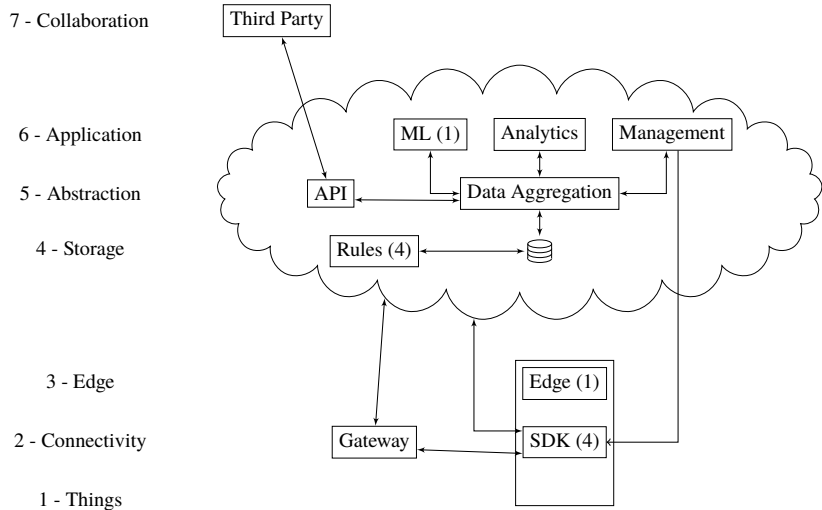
7 - Collaboration

Third Party

6 - Application

ML (1)

Analytics

Management

5 - Abstraction

API

Data Aggregation

4 - Storage

Rules (4)

3 - Edge

Edge (1)

2 - Connectivity

Gateway

SDK (4)

1 - Things